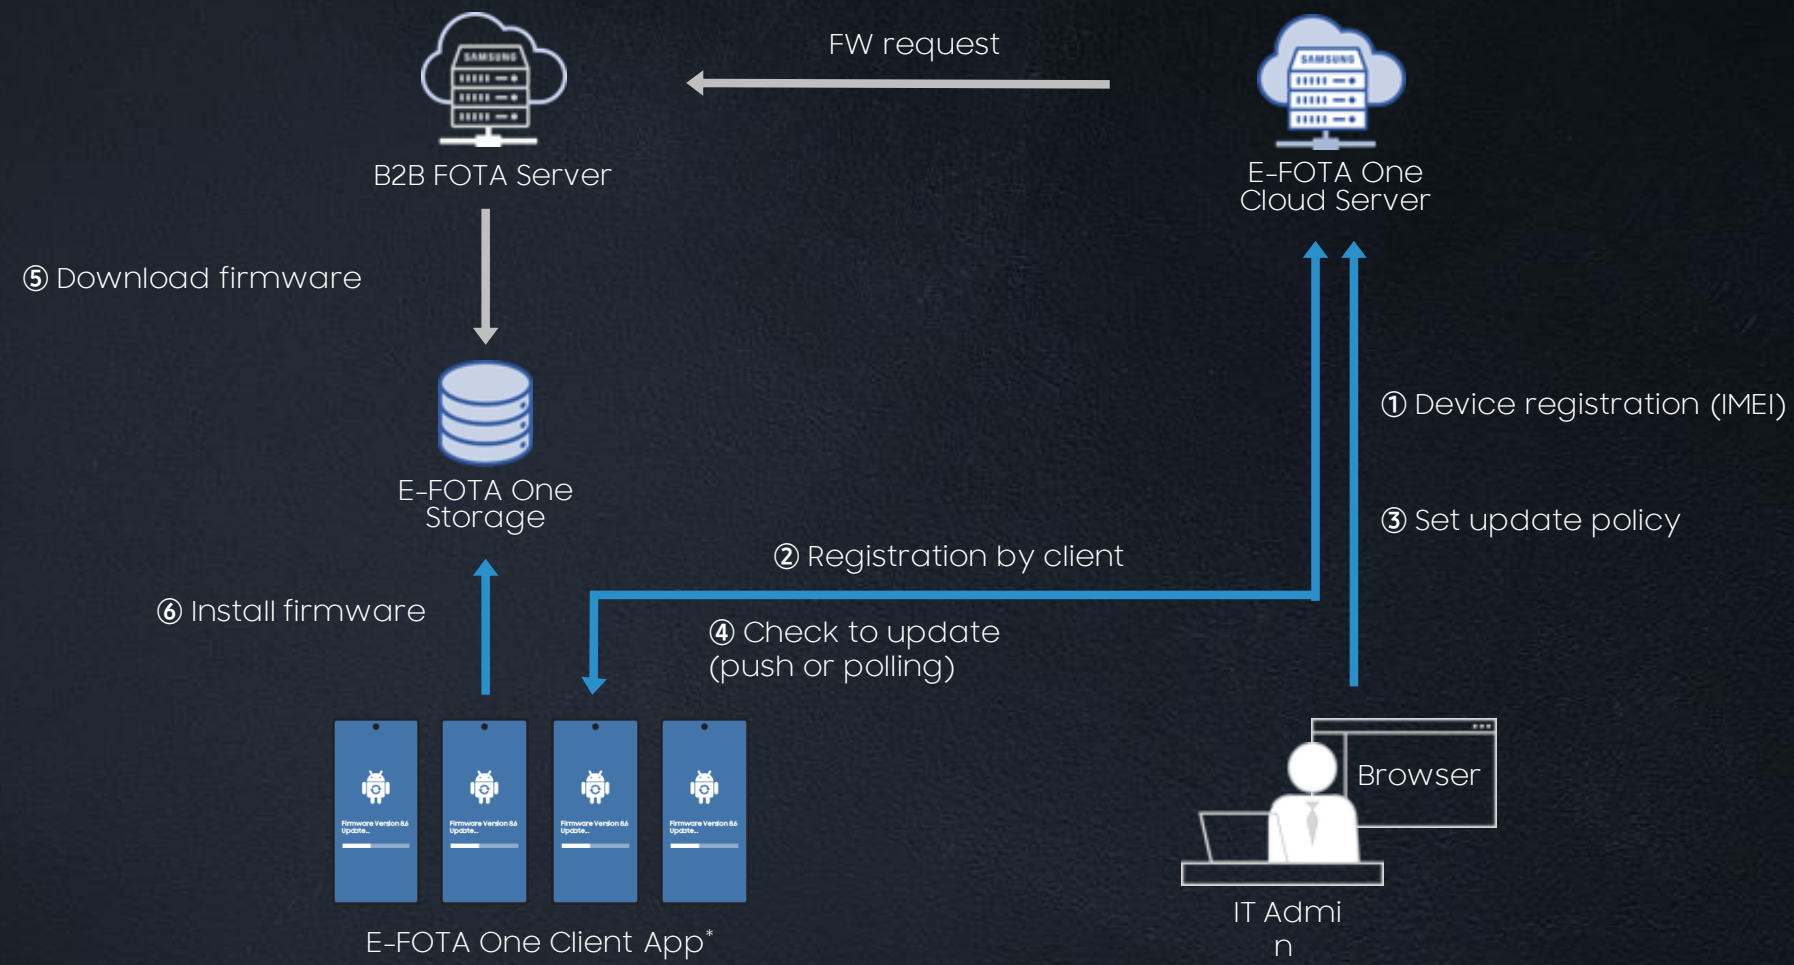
SAMSUNG

B2B FOTA Server

FW request

SAMSUNG

E-FOTA One Cloud Server

⑤ Download firmware

E-FOTA One Storage

① Device registration (IMEI)

③ Set update policy

② Registration by client

⑥ Install firmware

④ Check to update (push or polling)

Firmware Version 8.6 Update...

Firmware Version 8.6 Update...

Firmware Version 8.6 Update...

Firmware Version 8.6 Update...

Browser

E-FOTA One Client App*

IT Admi n